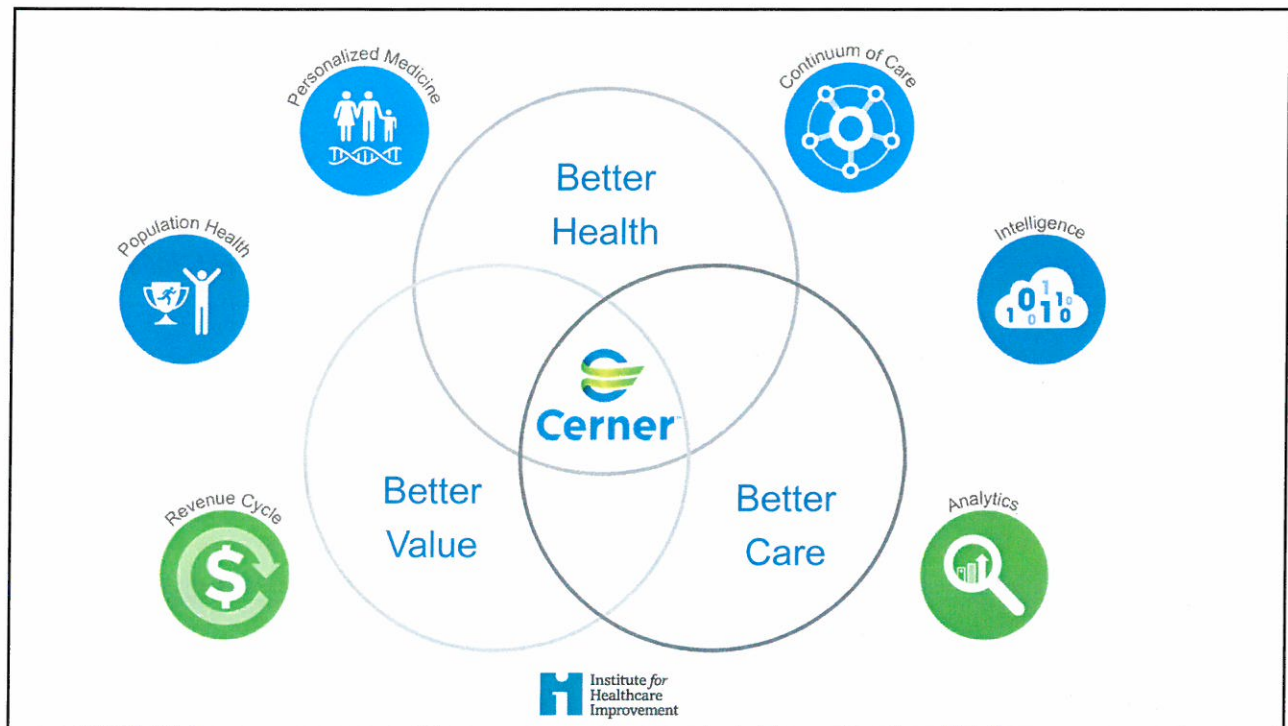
Personalized Medicine

Continuum of Care

Population Health

Intelligence

$\begin{matrix} & 0 & 1 & 1 & \\ 1 & & 0 & 1 & 0 \end{matrix}$

Better Health

Cerner

Better Value

Better Care

Revenue Cycle

Analytics

Institute for Healthcare Improvement